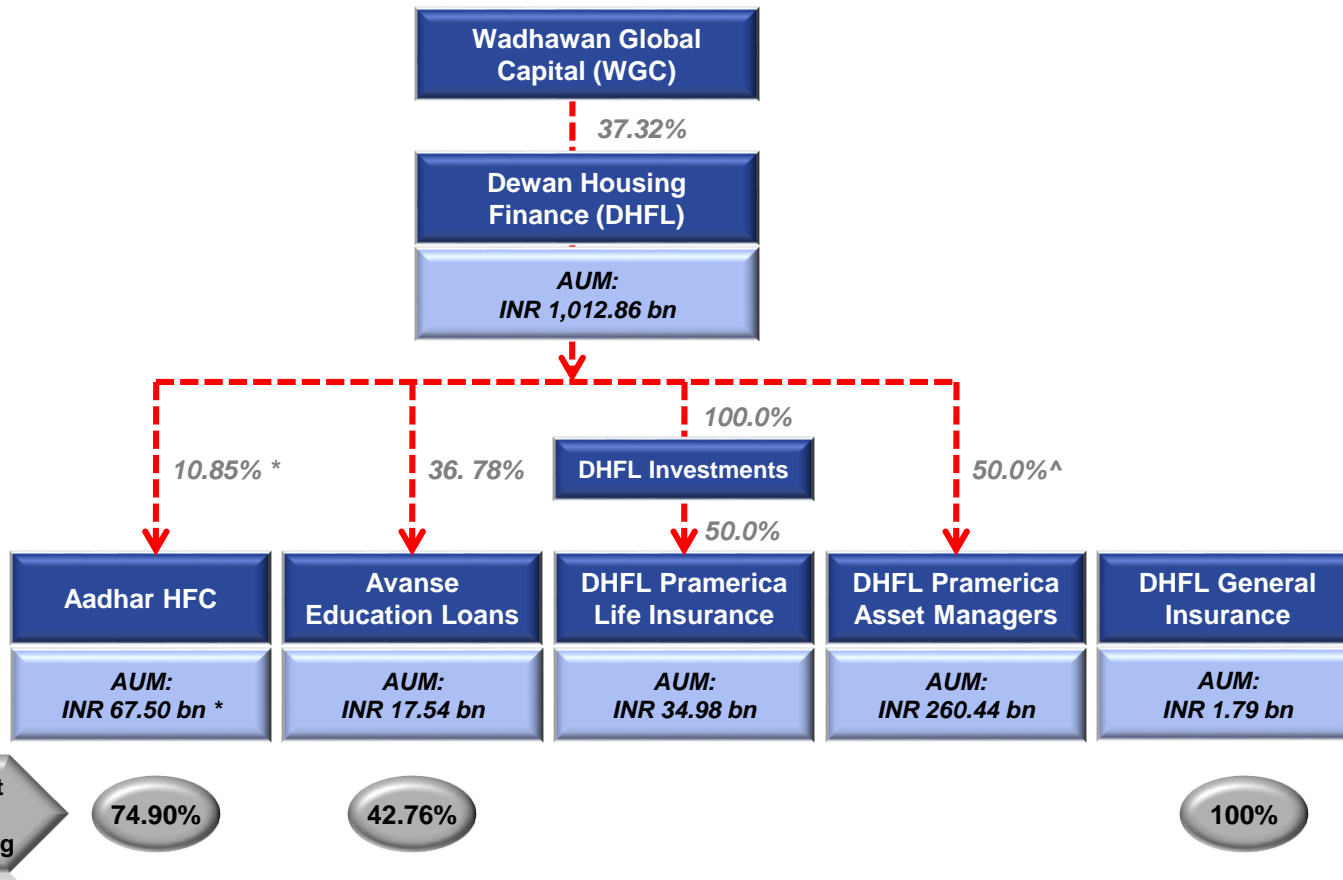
Wadhawan Global Capital (WGC)

37.32%

Dewan Housing Finance (DHFL)

AUM: INR 1,012.86 bn

100.0%

DHFL Investments

10.85% *

36. 78%

50.0%

50.0%^

Aadhar HFC

AUM: INR 67.50 bn *

Avanse Education Loans

AUM: INR 17.54 bn

DHFL Pramerica Life Insurance

AUM: INR 34.98 bn

DHFL Pramerica Asset Managers

AUM: INR 260.44 bn

DHFL General Insurance

AUM: INR 1.79 bn

t
g

74.90%

42.76%

100%